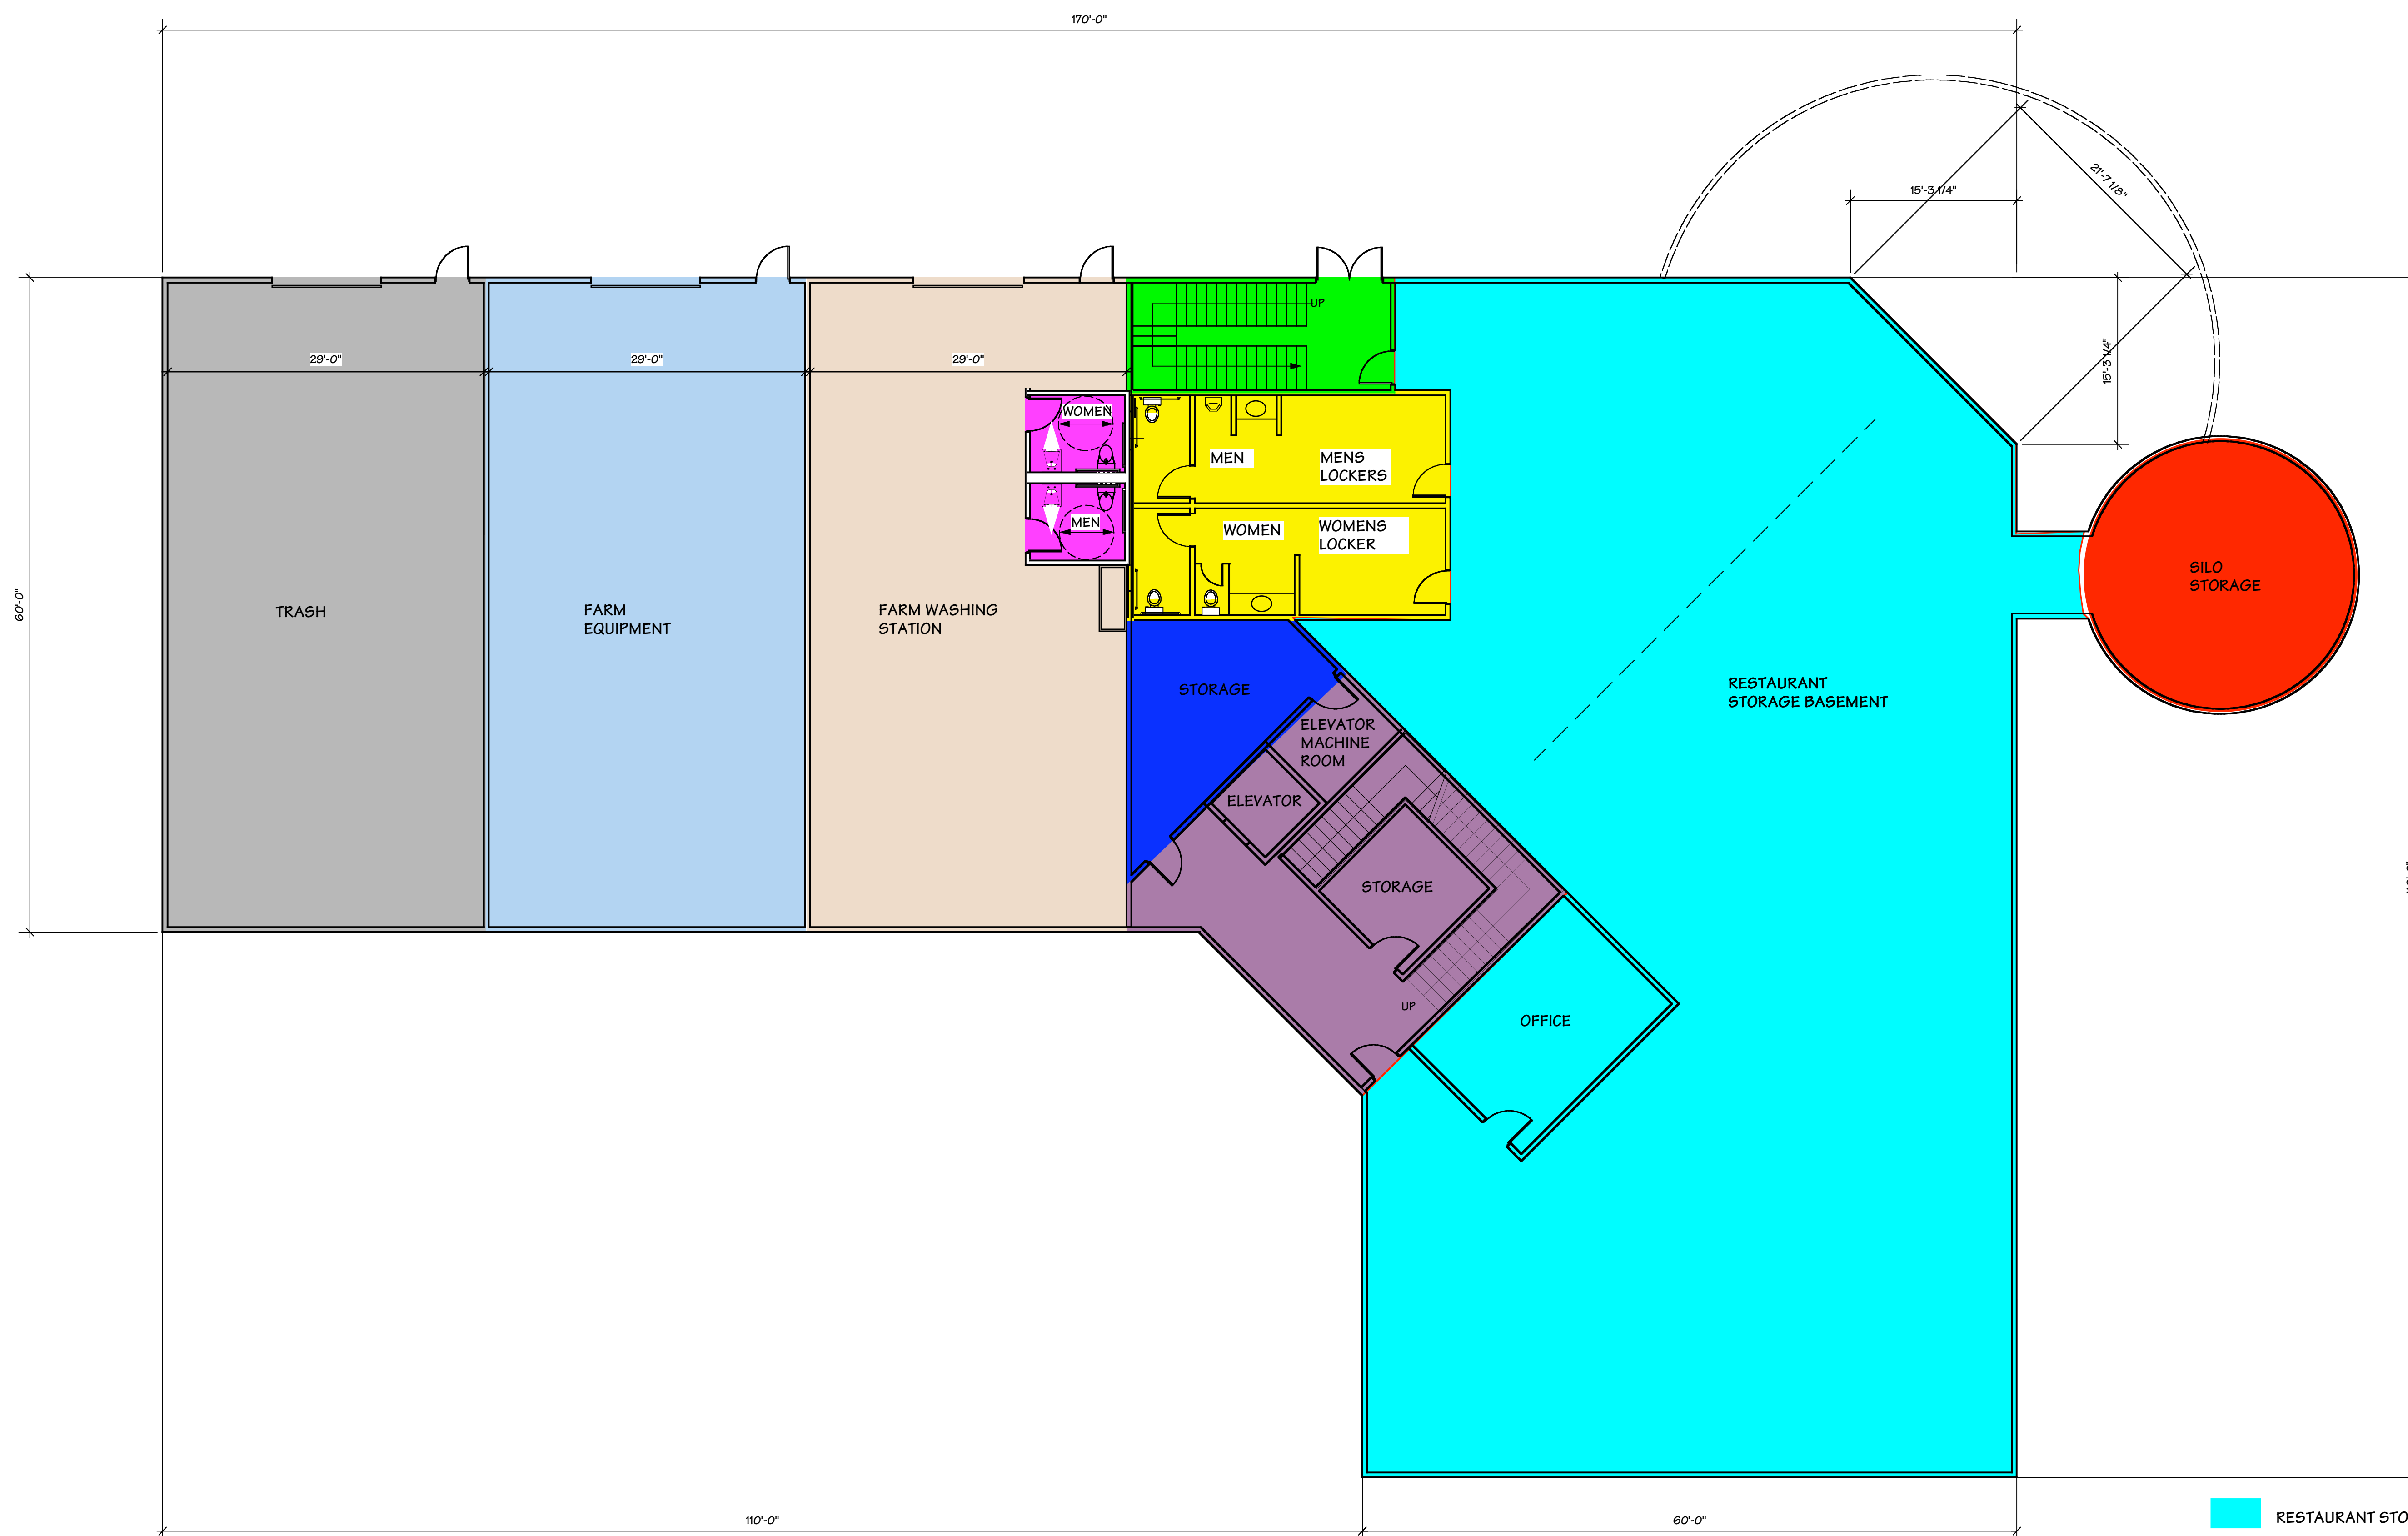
170'-0"

15'-3 1/4"

21'-7 1/8"

15'-3 1/4"

29'-0"

29'-0"

29'-0"

UP

WOMEN

MEN

MEN

MENS LOCKERS

WOMEN

WOMENS LOCKER

60'-0"

TRASH

FARM EQUIPMENT

FARM WASHING STATION

SILO STORAGE

STORAGE

RESTAURANT STORAGE BASEMENT

ELEVATOR MACHINE ROOM

ELEVATOR

STORAGE

UP

OFFICE

110'-0"

60'-0"

RESTAURANT STO